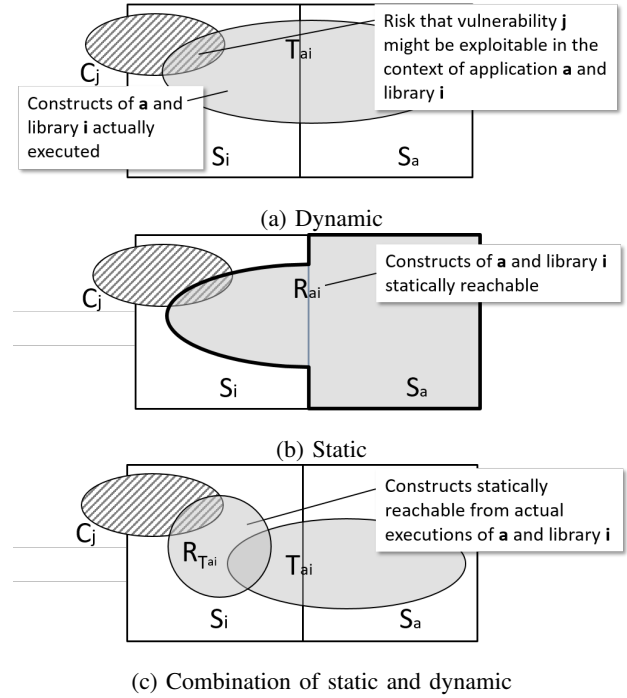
Risk that vulnerability **j** might be exploitable in the context of application **a** and library **i**

$T_{ai}$

$C_j$

Constructs of **a** and library **i** actually executed

$S_i$

$S_a$

(a) Dynamic

Constructs of **a** and library **i** statically reachable

$R_{ai}$

$C_j$

$S_i$

$S_a$

(b) Static

Constructs statically reachable from actual executions of **a** and library **i**

$C_j$

$R_{T_{ai}}$

$T_{ai}$

$S_i$

$S_a$

(c) Combination of static and dynamic